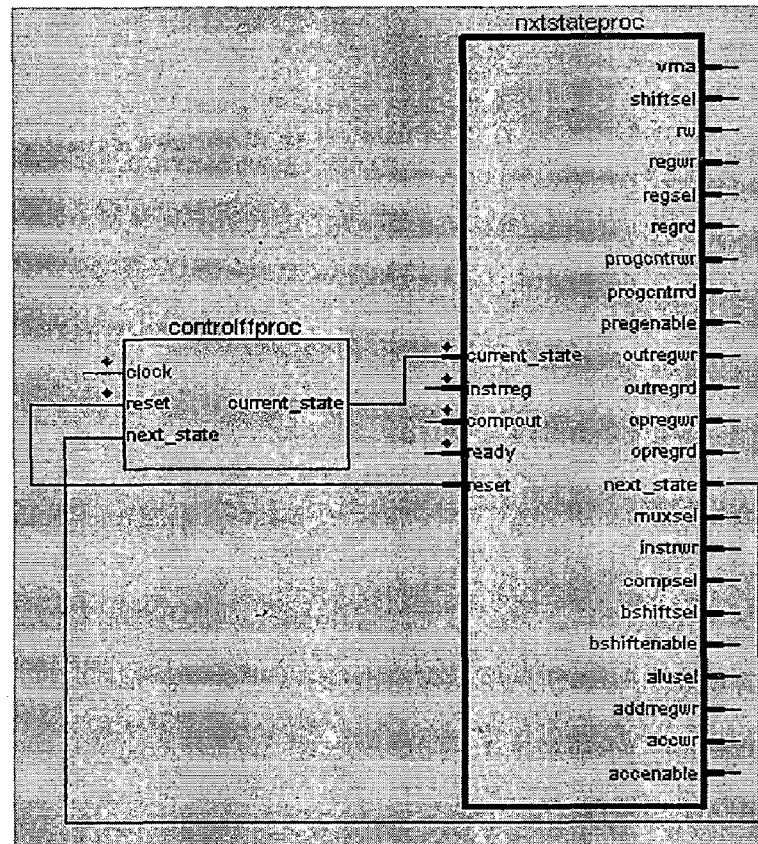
nxtstateproc

vma
shiftsel
rw
regwr
regsel
regrd
progcntrwr
progcntrrd
pregenable
outregwr
outregrd
opregwr
opregrd
next_state
muxsel
instrwr
compsel
bshiftsel
bshiftenable
alusel
addrregwr
accwr
accenable

current_state
instrreg
compout
ready
reset

controlffproc

clock
reset
next_state
current_state